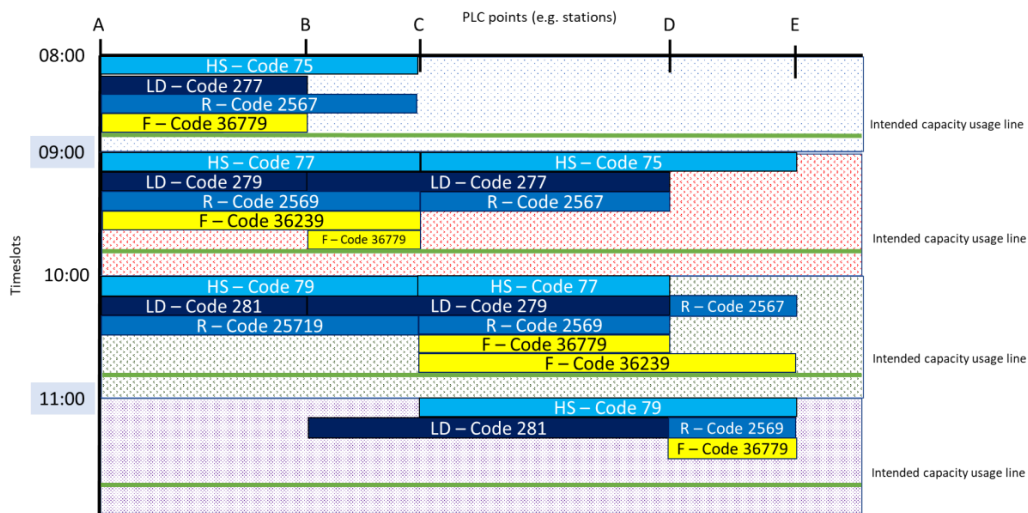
PLC points (e.g. stations)

A B C D E

Timeslots

08:00
HS – Code 75
LD – Code 277
R – Code 2567
F – Code 36779
Intended capacity usage line

09:00
HS – Code 77
HS – Code 75
LD – Code 279
LD – Code 277
R – Code 2569
R – Code 2567
F – Code 36239
F – Code 36779
Intended capacity usage line

10:00
HS – Code 79
HS – Code 77
LD – Code 281
LD – Code 279
R – Code 2567
R – Code 25719
R – Code 2569
F – Code 36779
F – Code 36239
Intended capacity usage line

11:00
HS – Code 79
LD – Code 281
R – Code 2569
F – Code 36779
Intended capacity usage line